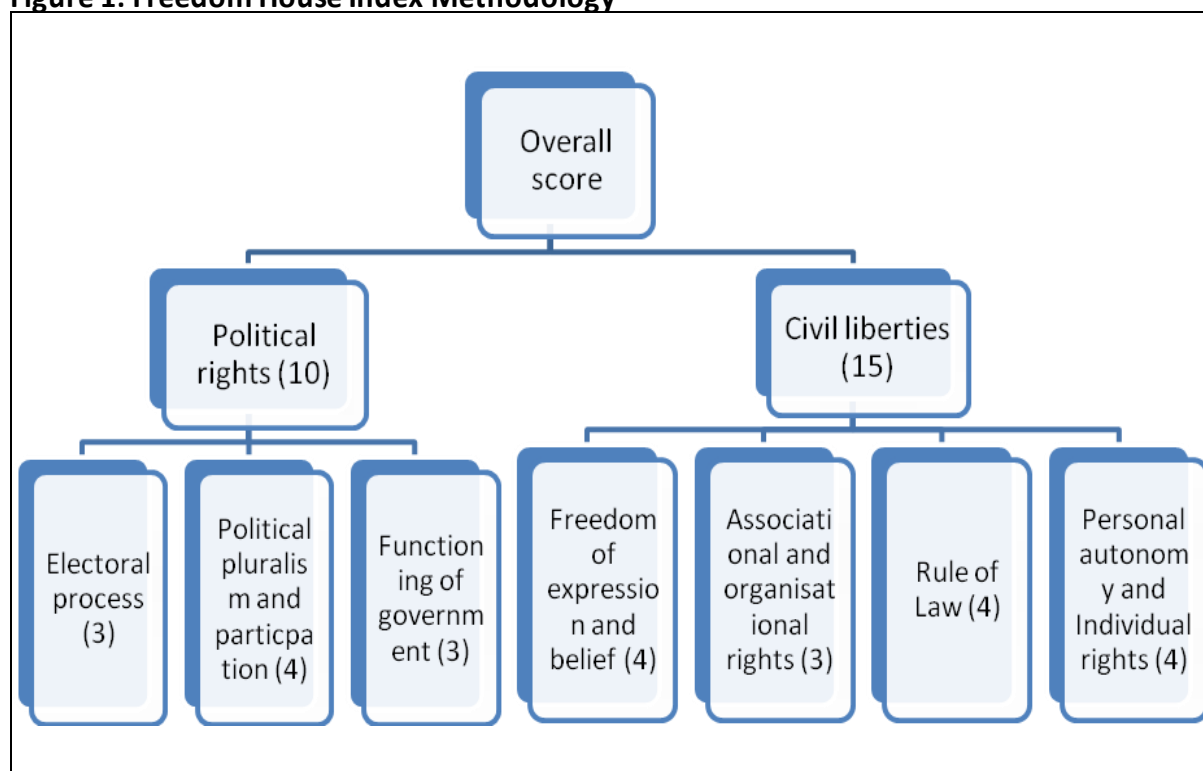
Figure 1: Freedom House Index Methodology

Overall score

Political rights (10)

Civil liberties (15)

Electoral process (3)

Political pluralism and particpation (4)

Functioning of government (3)

Freedom of expression and belief (4)

Associational and organisational rights (3)

Rule of Law (4)

Personal autonomy and Individual rights (4)